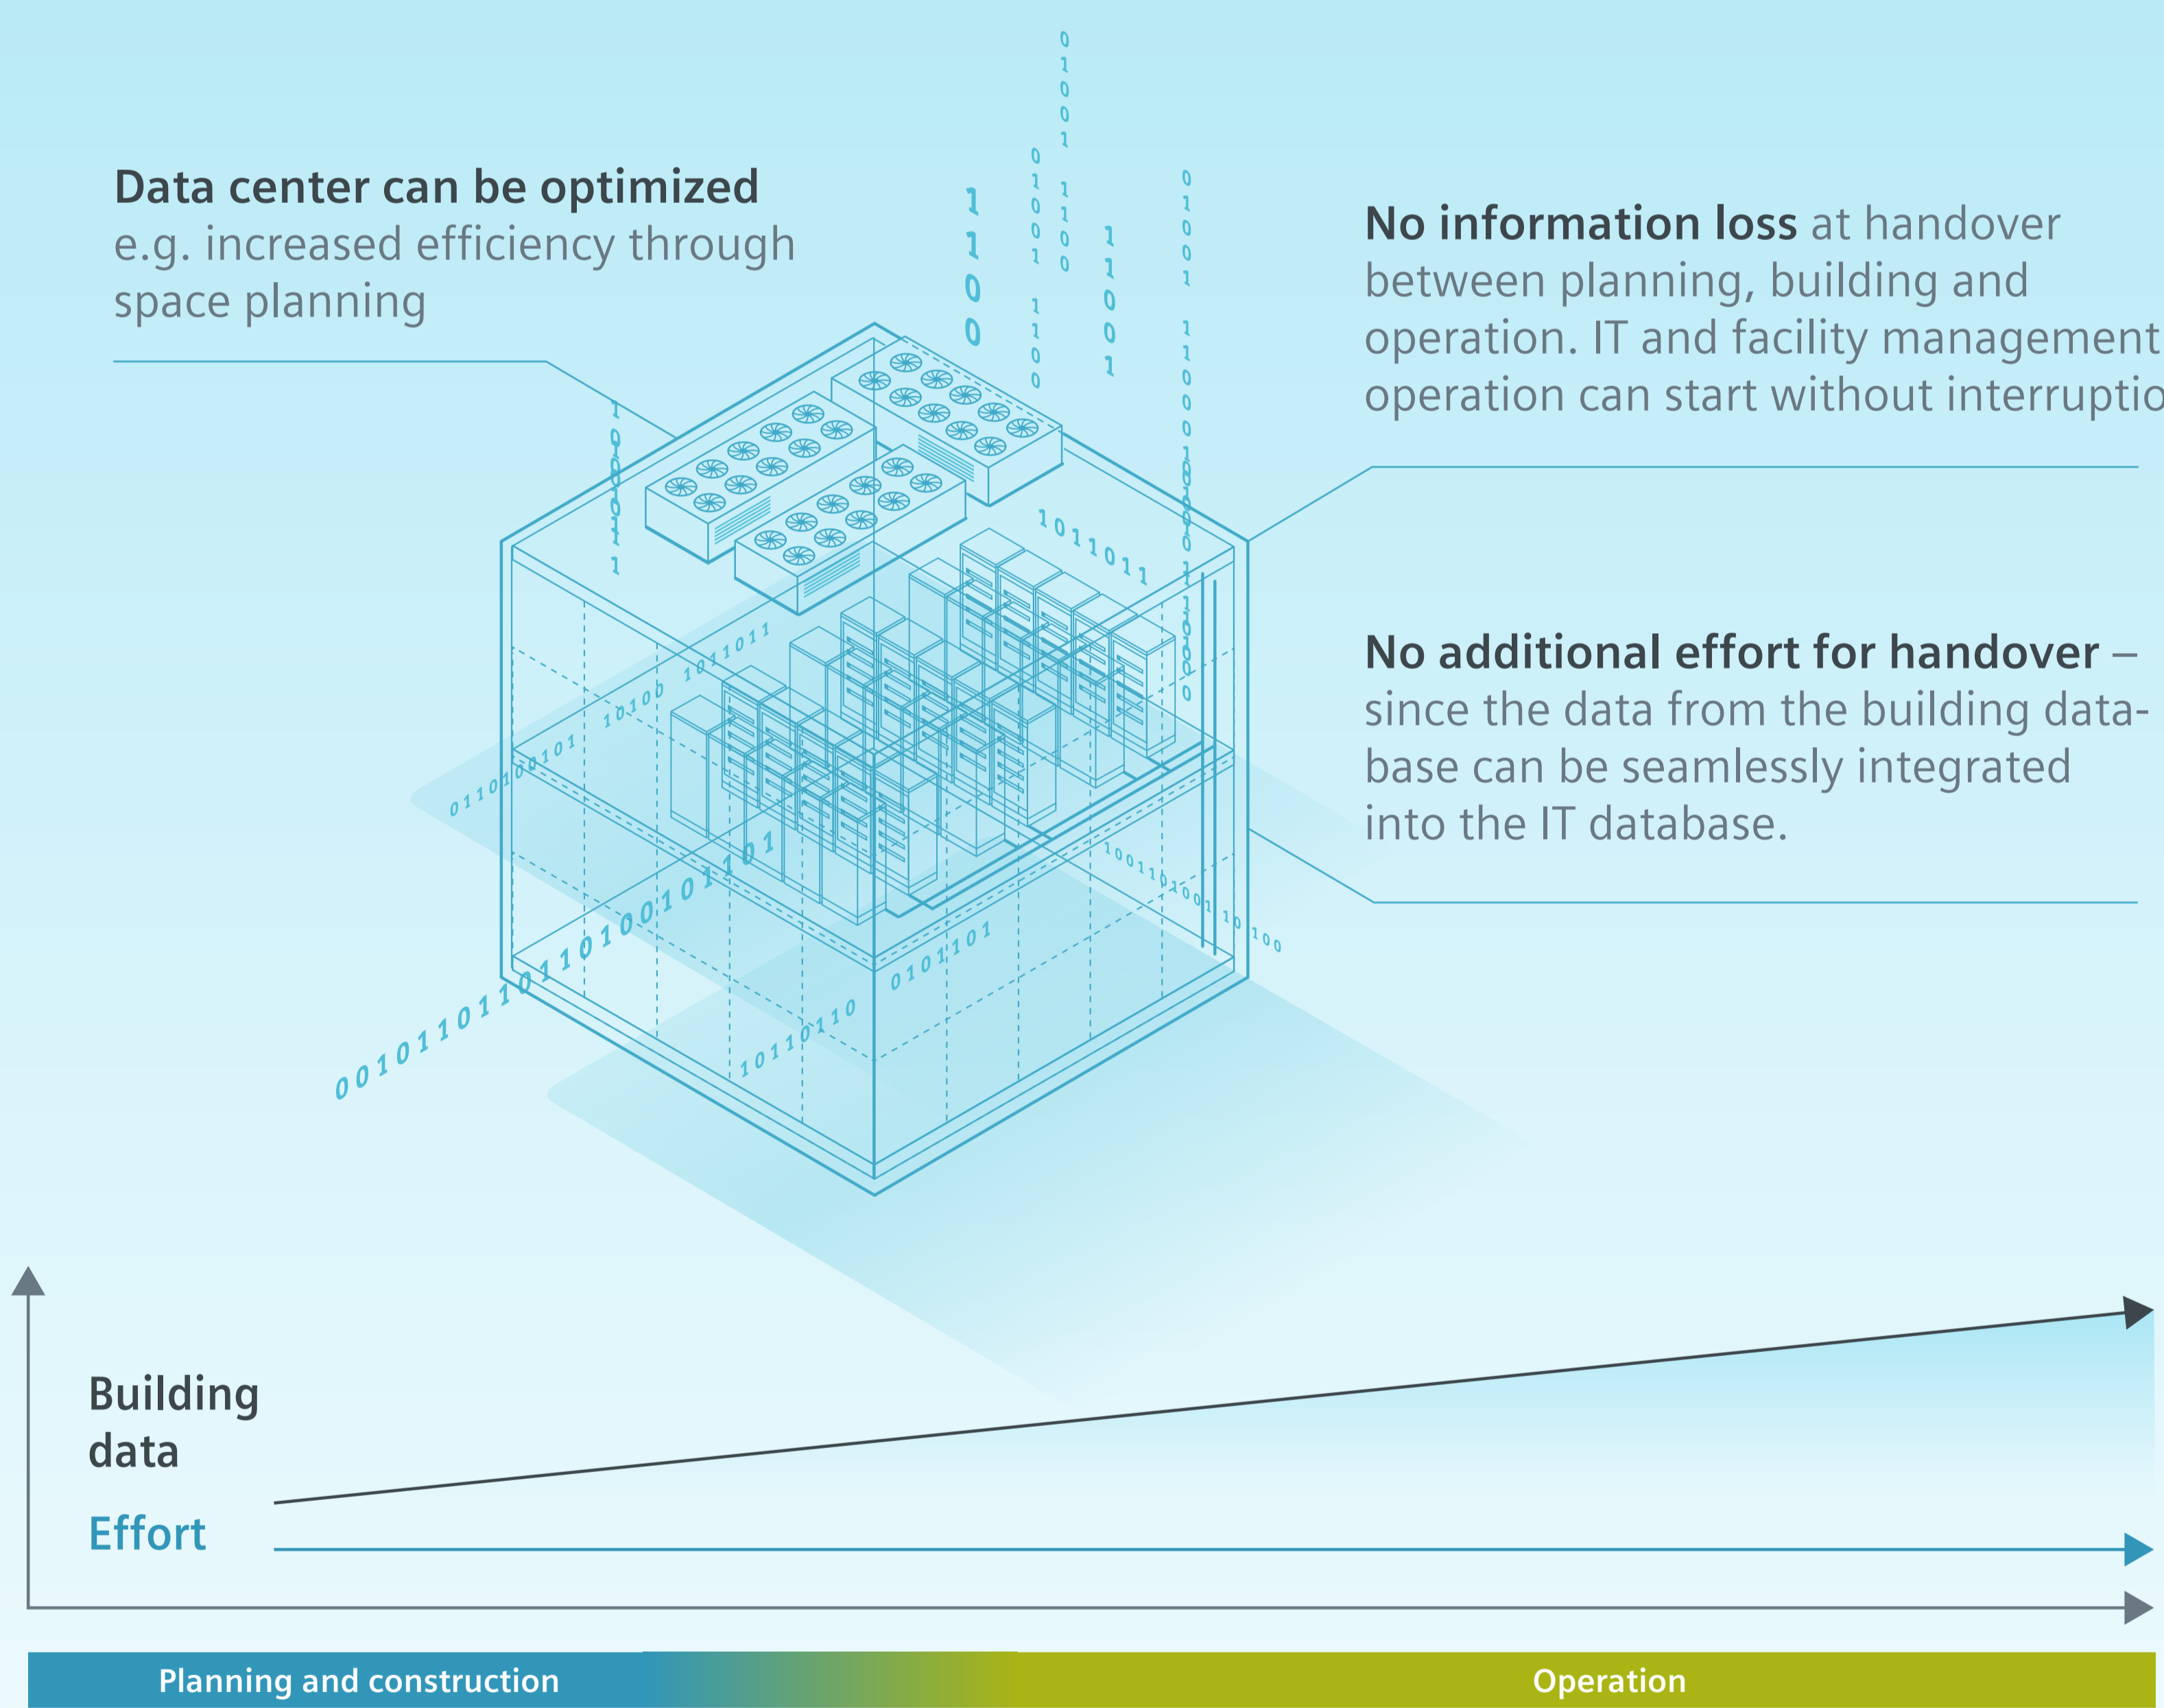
**Data center can be optimized**
e.g. increased efficiency through space planning

**No information loss** at handover between planning, building and operation. IT and facility management operation can start without interruptio

**No additional effort for handover** – since the data from the building database can be seamlessly integrated into the IT database.

Building data

Effort

Planning and construction

Operation